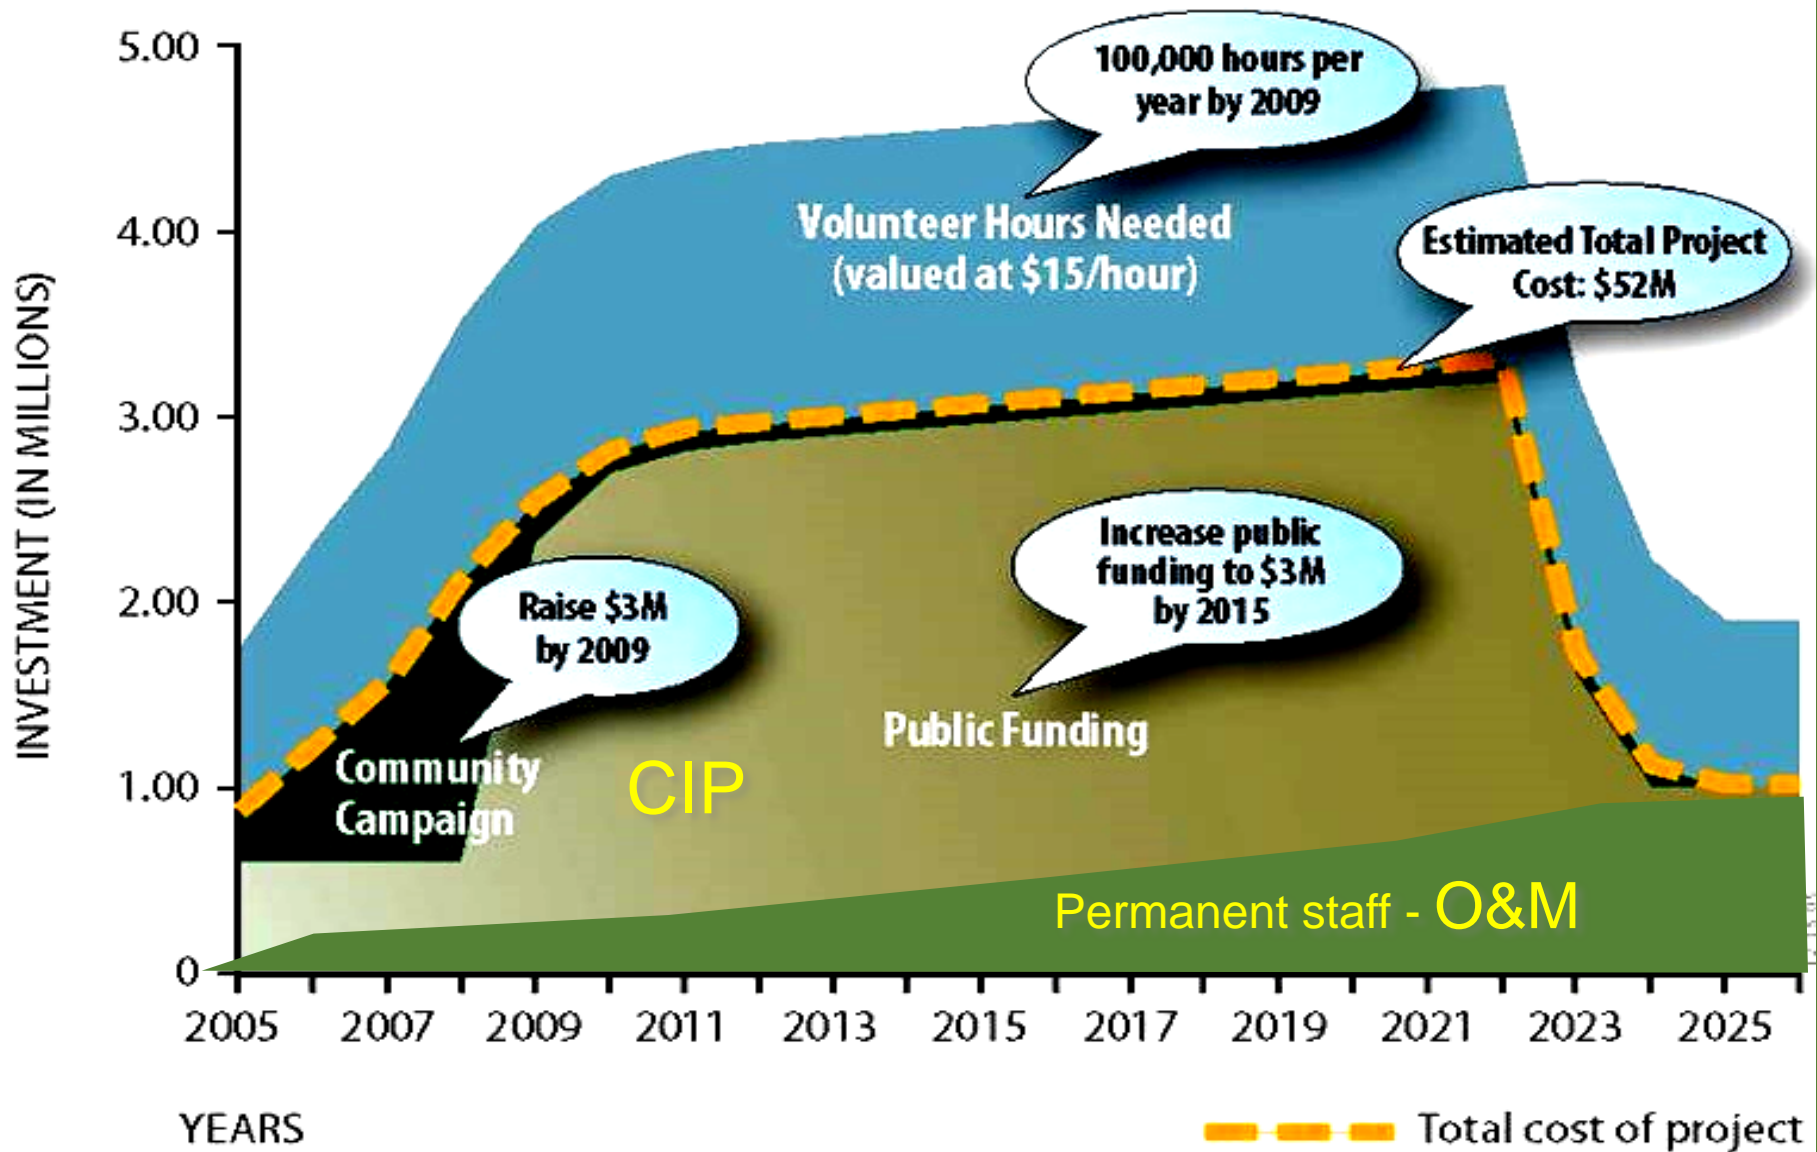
100,000 hours per year by 2009

Volunteer Hours Needed (valued at $15/hour)

Estimated Total Project Cost: $52M

Increase public funding to $3M by 2015

Raise $3M by 2009

Public Funding

Community Campaign

CIP

Permanent staff - O&M

INVESTMENT (IN MILLIONS)

5.00
4.00
3.00
2.00
1.00
0

2005 2007 2009 2011 2013 2015 2017 2019 2021 2023 2025

YEARS

Total cost of project